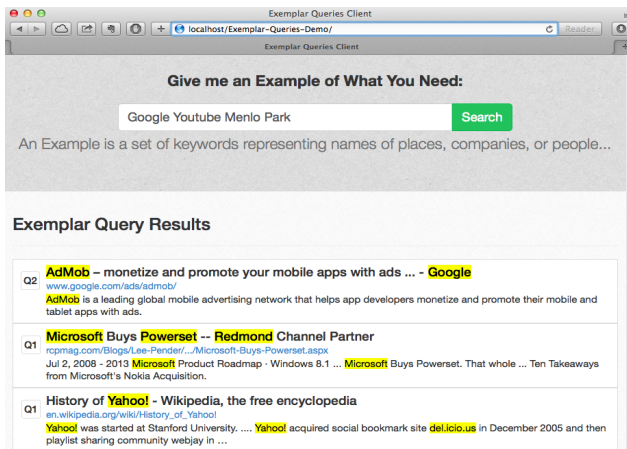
Exemplar Queries Client

localhost/Exemplar-Queries-Demo/

Reader

Exemplar Queries Client

Give me an Example of What You Need:

Google Youtube Menlo Park

Search

An Example is a set of keywords representing names of places, companies, or people...

Exemplar Query Results

Q2 AdMob – monetize and promote your mobile apps with ads ... - Google
www.google.com/ads/admob/
AdMob is a leading global mobile advertising network that helps app developers monetize and promote their mobile and tablet apps with ads.

Q1 Microsoft Buys Powerset -- Redmond Channel Partner
rcpmag.com/Blogs/Lee-Pender/.../Microsoft-Buys-Powerset.aspx
Jul 2, 2008 - 2013 Microsoft Product Roadmap · Windows 8.1 ... Microsoft Buys Microsoft. That whole ... Ten Takeaways from Microsoft's Nokia Acquisition.

Q1 History of Yahoo! - Wikipedia, the free encyclopedia
en.wikipedia.org/wiki/History_of_Yahoo!
Yahoo! was started at Stanford University. .... Yahoo! acquired social bookmark site del.icio.us in December 2005 and then playlist sharing community webjay in ...